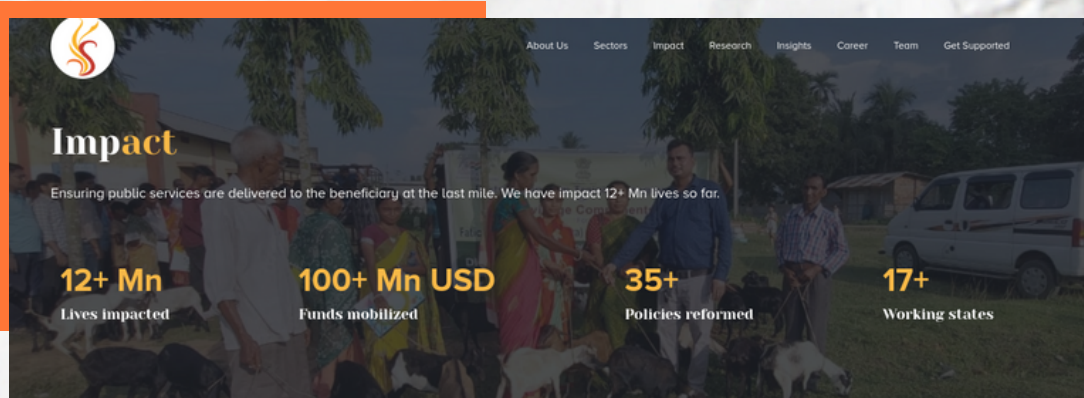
About Us Sectors Impact Research Insights Career Team Get Supported

Impact

Ensuring public services are delivered to the beneficiary at the last mile. We have impact 12+ Mn lives so far.

12+ Mn
Lives impacted

100+ Mn USD
Funds mobilized

35+
Policies reformed

17+
Working states